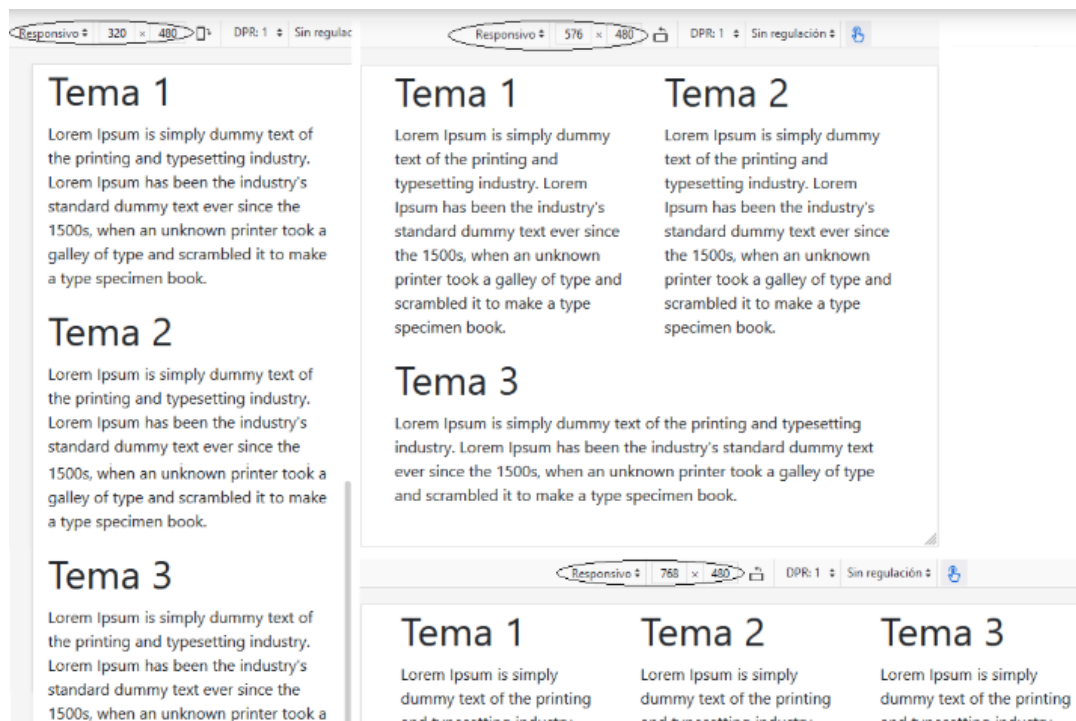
Responsivo ⬍ 320 × 480 DPR: 1 ⬍ Sin regulac

Tema 1

Lorem Ipsum is simply dummy text of the printing and typesetting industry. Lorem Ipsum has been the industry's standard dummy text ever since the 1500s, when an unknown printer took a galley of type and scrambled it to make a type specimen book.

Tema 2

Lorem Ipsum is simply dummy text of the printing and typesetting industry. Lorem Ipsum has been the industry's standard dummy text ever since the 1500s, when an unknown printer took a galley of type and scrambled it to make a type specimen book.

Tema 3

Lorem Ipsum is simply dummy text of the printing and typesetting industry. Lorem Ipsum has been the industry's standard dummy text ever since the 1500s, when an unknown printer took a

Responsivo ⬍ 576 × 480 DPR: 1 ⬍ Sin regulación ⬍

Tema 1

Lorem Ipsum is simply dummy text of the printing and typesetting industry. Lorem Ipsum has been the industry's standard dummy text ever since the 1500s, when an unknown printer took a galley of type and scrambled it to make a type specimen book.

Tema 2

Lorem Ipsum is simply dummy text of the printing and typesetting industry. Lorem Ipsum has been the industry's standard dummy text ever since the 1500s, when an unknown printer took a galley of type and scrambled it to make a type specimen book.

Tema 3

Lorem Ipsum is simply dummy text of the printing and typesetting industry. Lorem Ipsum has been the industry's standard dummy text ever since the 1500s, when an unknown printer took a galley of type and scrambled it to make a type specimen book.

Responsivo ⬍ 768 × 480 DPR: 1 ⬍ Sin regulación ⬍

Tema 1

Lorem Ipsum is simply dummy text of the printing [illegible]

Tema 2

Lorem Ipsum is simply dummy text of the printing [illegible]

Tema 3

Lorem Ipsum is simply dummy text of the printing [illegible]